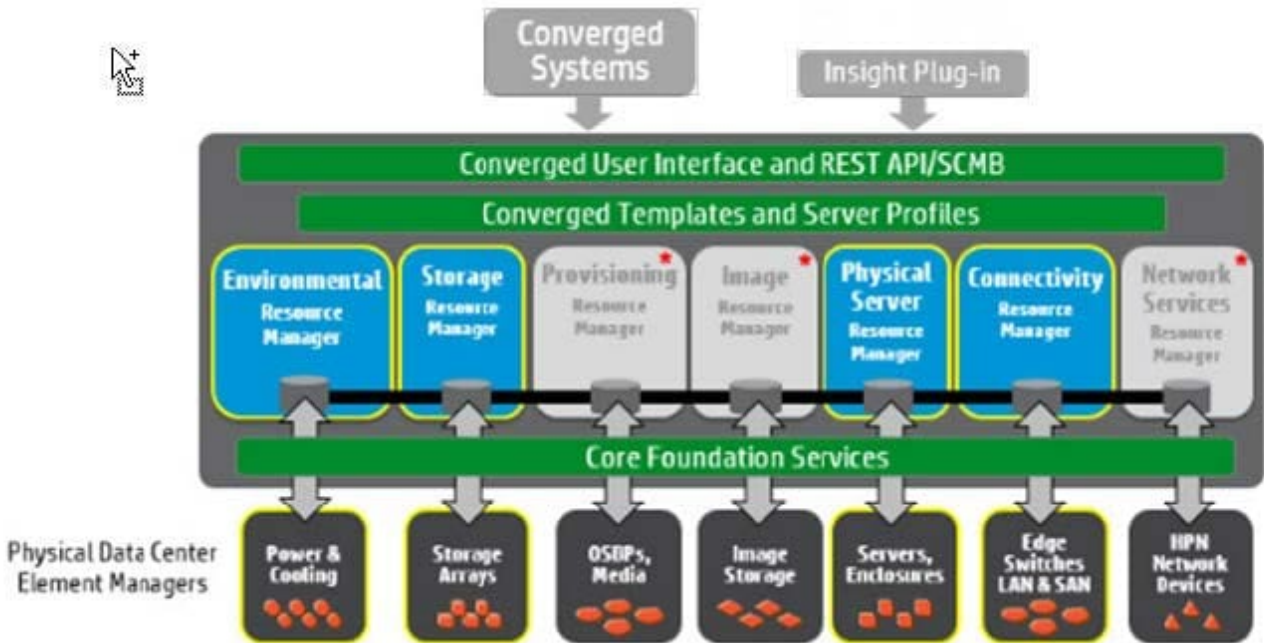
Converged Systems

Insight Plug-in

Converged User Interface and REST API/SCMB

Converged Templates and Server Profiles

Environmental Resource Manager

Storage Resource Manager

Provisioning Resource Manager

Image Resource Manager

Physical Server Resource Manager

Connectivity Resource Manager

Network Services Resource Manager

Core Foundation Services

Physical Data Center Element Managers

Power & Cooling

Storage Arrays

OSBPs, Media

Image Storage

Servers, Enclosures

Edge Switches LAN & SAN

HPN Network Devices